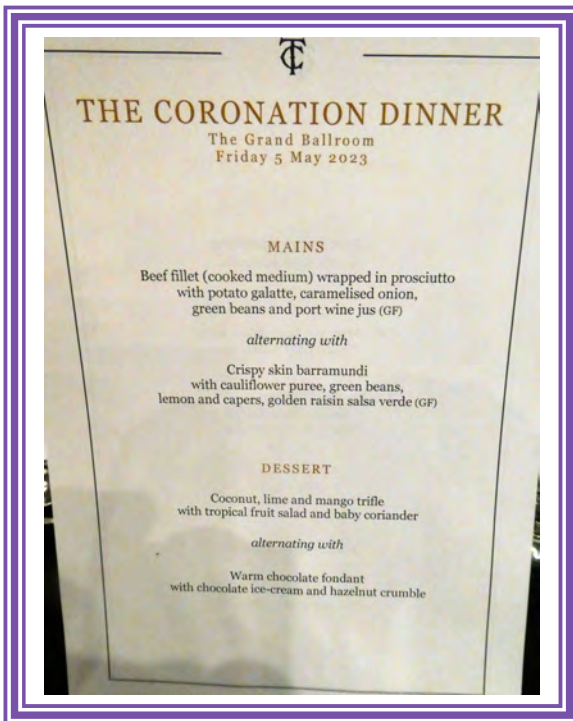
TC

THE CORONATION DINNER
The Grand Ballroom
Friday 5 May 2023

MAINS

Beef fillet (cooked medium) wrapped in prosciutto with potato galatte, caramelised onion, green beans and port wine jus (GF)

alternating with

Crispy skin barramundi with cauliflower puree, green beans, lemon and capers, golden raisin salsa verde (GF)

DESSERT

Coconut, lime and mango trifle with tropical fruit salad and baby coriander

alternating with

Warm chocolate fondant with chocolate ice-cream and hazelnut crumble